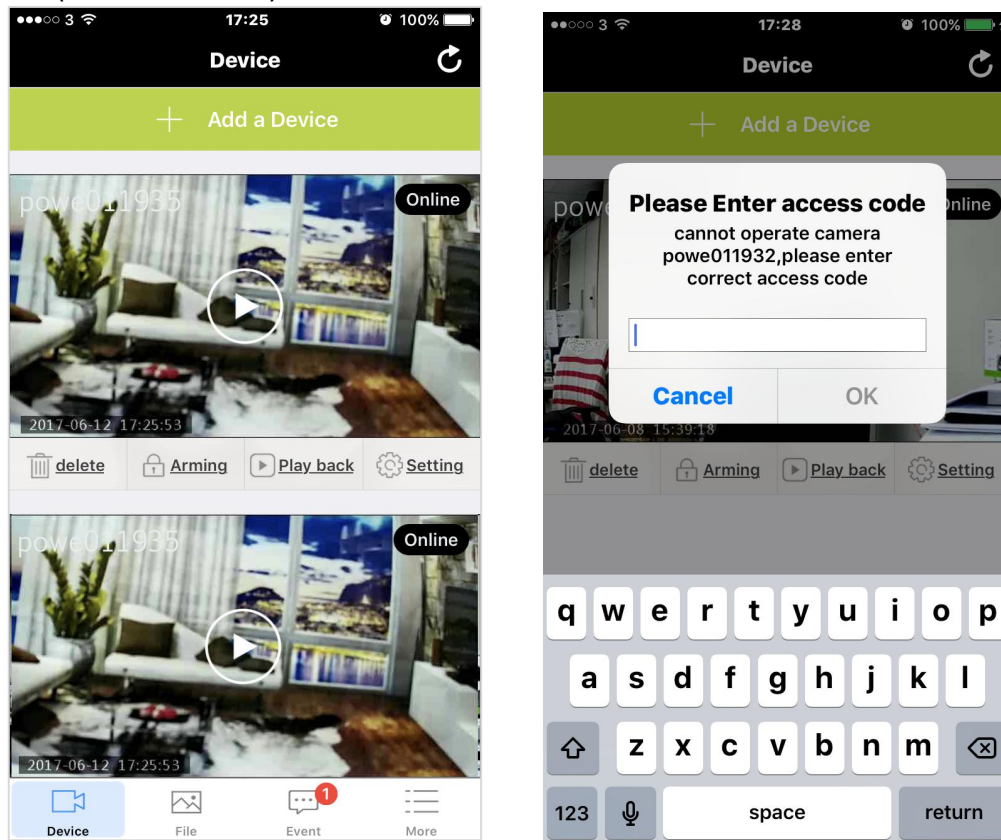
●●○○○ 3 17:25 100%

Device

+ Add a Device

powe011935 Online

2017-06-12 17:25:53

delete Arming Play back Setting

powe011935 Online

2017-06-12 17:25:53

Device File Event 1 More

●●○○○ 3 17:28 100%

Device

+ Add a Device

powe Online

Please Enter access code

cannot operate camera powe011932,please enter correct access code

Cancel OK

2017-06-08 15:39:18

delete Arming Play back Setting

q w e r t y u i o p

a s d f g h j k l

z x c v b n m

123 space return